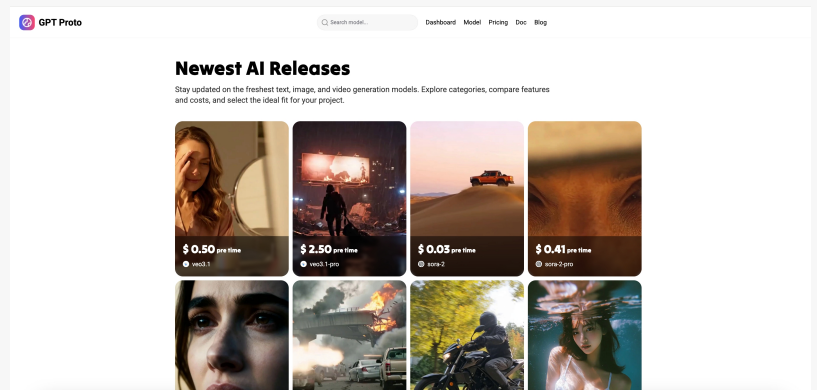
GPT Proto

Search model...

Dashboard Model Pricing Doc Blog

Newest AI Releases

Stay updated on the freshest text, image, and video generation models. Explore categories, compare features and costs, and select the ideal fit for your project.

$ 0.50 pre time
veo3.1

$ 2.50 pre time
veo3.1-pro

$ 0.03 pre time
sora-2

$ 0.41 pre time
sora-2-pro